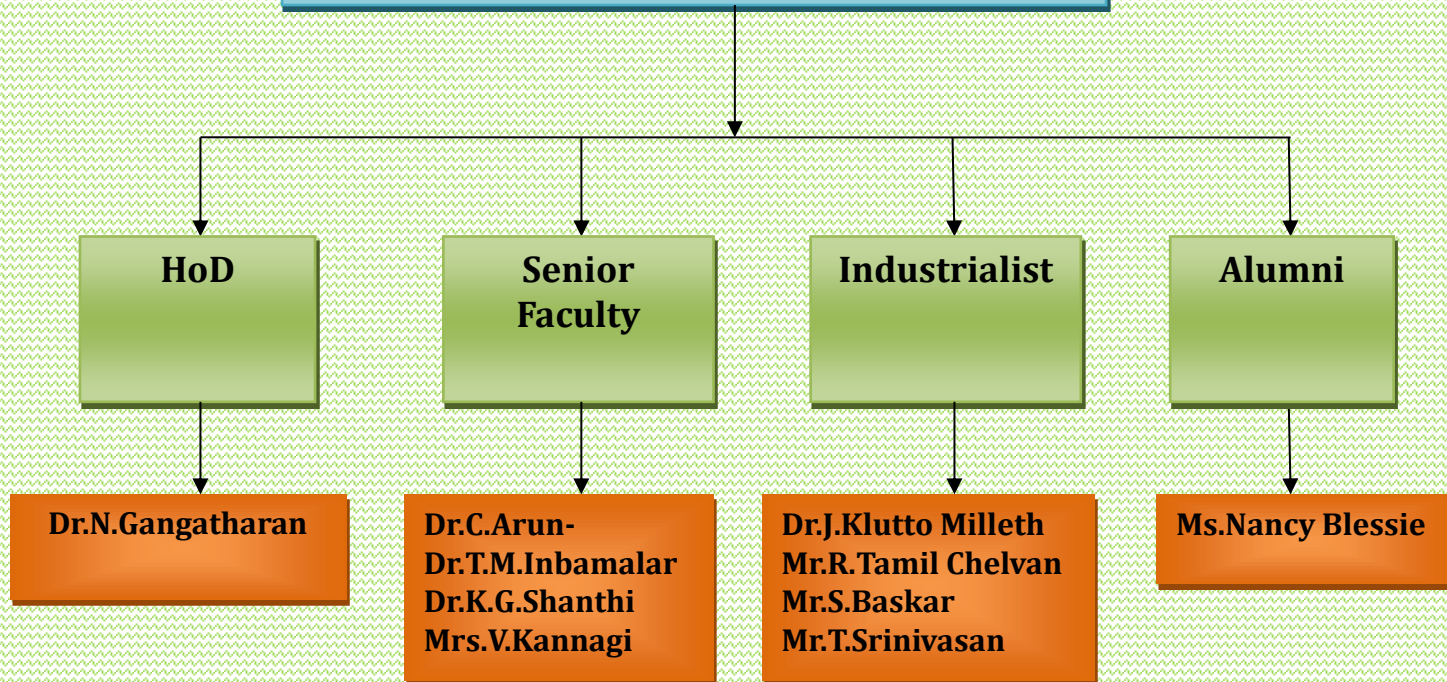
HoD

Senior Faculty

Industrialist

Alumni

Dr.N.Gangatharan

Dr.C.Arun-
Dr.T.M.Inbamalar
Dr.K.G.Shanthi
Mrs.V.Kannagi

Dr.J.Klutto Milleth
Mr.R.Tamil Chelvan
Mr.S.Baskar
Mr.T.Srinivasan

Ms.Nancy Blessie